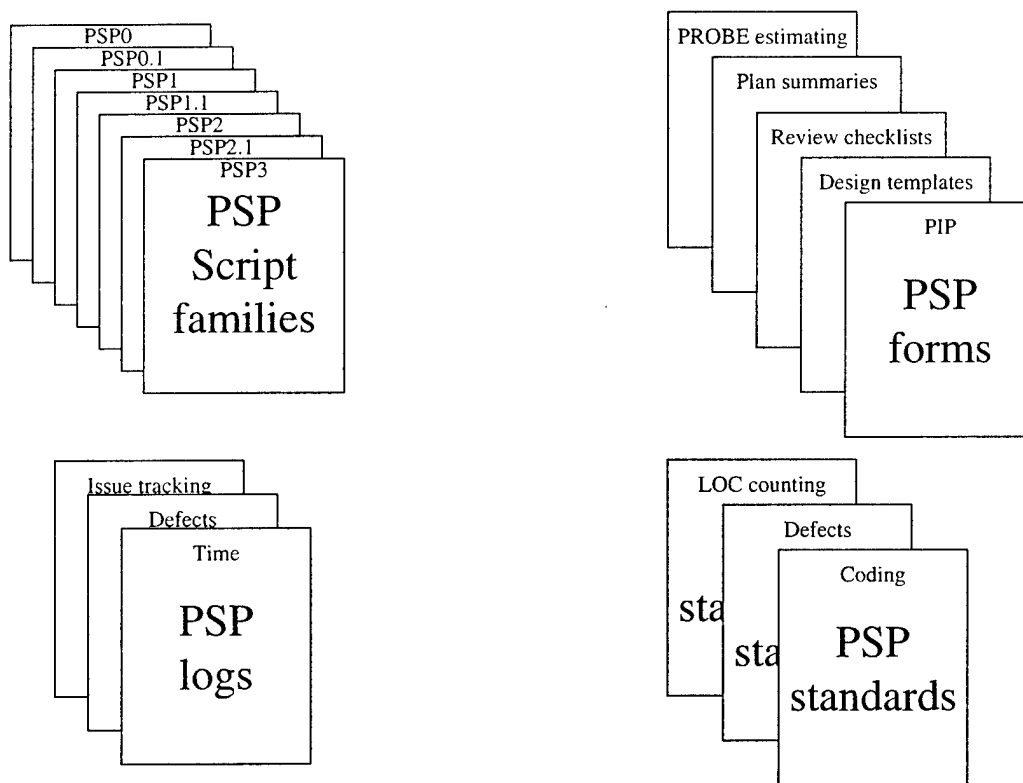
PSP0
PSP0.1
PSP1
PSP1.1
PSP2
PSP2.1
PSP3
PSP Script families

PROBE estimating
Plan summaries
Review checklists
Design templates
PIP
PSP forms

Issue tracking
Defects
Time
PSP logs

LOC counting
Defects
Coding
sta
sta
PSP standards